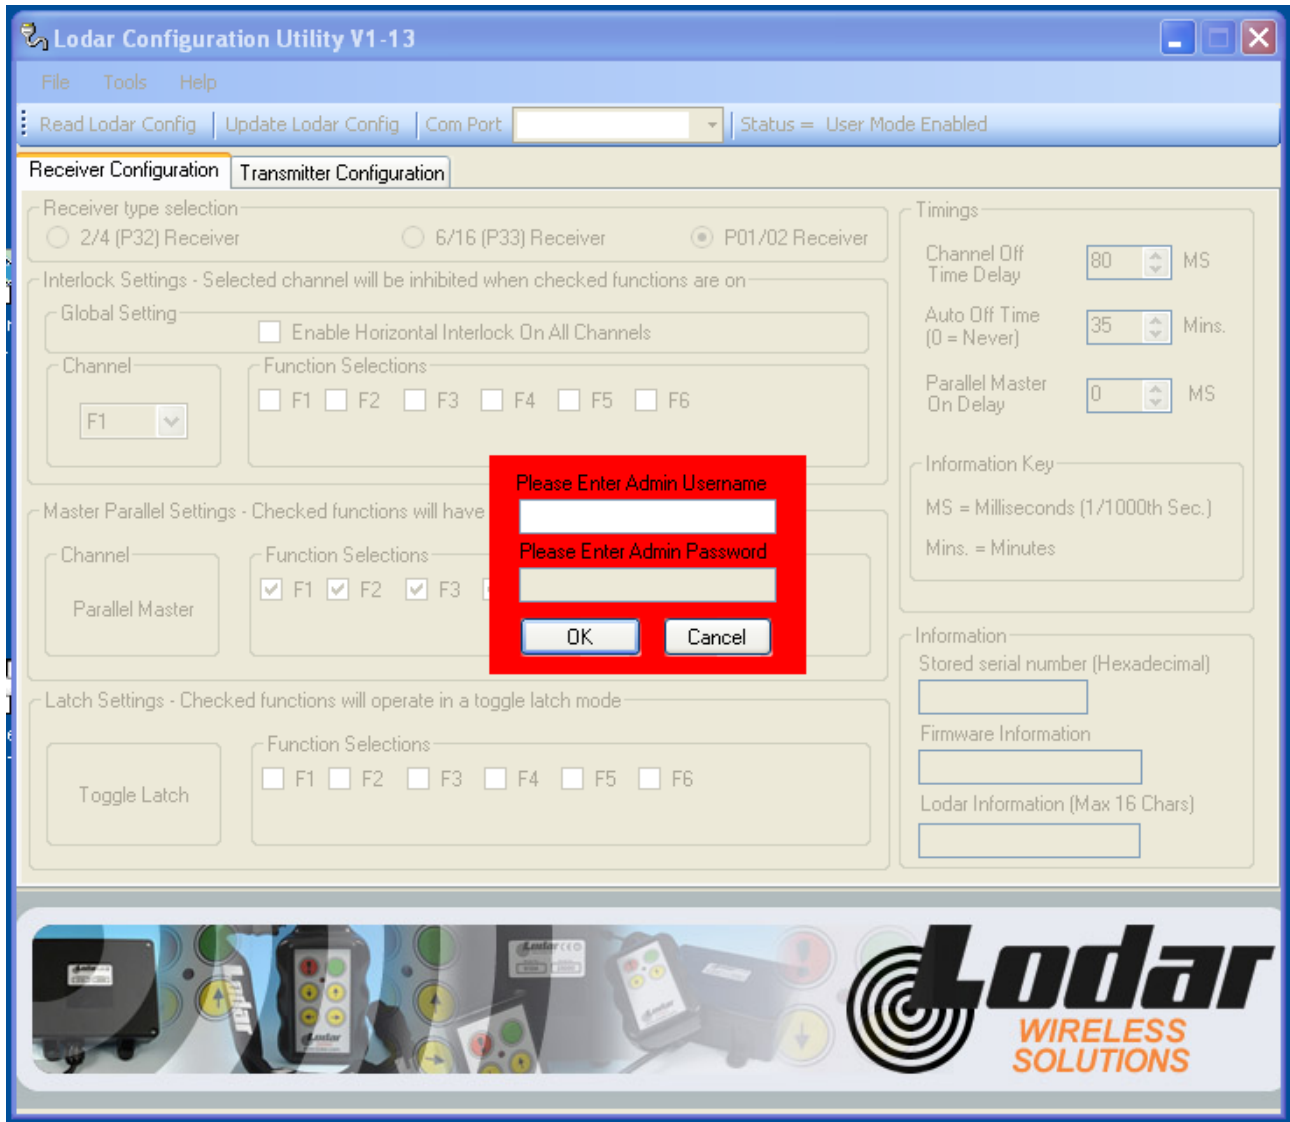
Lodar Configuration Utility V1-13

File Tools Help

Read Lodar Config | Update Lodar Config | Com Port | Status = User Mode Enabled

Receiver Configuration | Transmitter Configuration

Receiver type selection
2/4 (P32) Receiver 6/16 (P33) Receiver P01/02 Receiver

Interlock Settings - Selected channel will be inhibited when checked functions are on
Global Setting
Enable Horizontal Interlock On All Channels
Channel
F1
Function Selections
F1 F2 F3 F4 F5 F6

Master Parallel Settings - Checked functions will have
Channel
Parallel Master
Function Selections
F1 F2 F3

Latch Settings - Checked functions will operate in a toggle latch mode
Toggle Latch
Function Selections
F1 F2 F3 F4 F5 F6

Please Enter Admin Username
Please Enter Admin Password
OK Cancel

Timings
Channel Off Time Delay 80 MS
Auto Off Time (0 = Never) 35 Mins.
Parallel Master On Delay 0 MS

Information Key
MS = Milliseconds (1/1000th Sec.)
Mins. = Minutes

Information
Stored serial number (Hexadecimal)
Firmware Information
Lodar Information (Max 16 Chars)

Lodar
WIRELESS SOLUTIONS